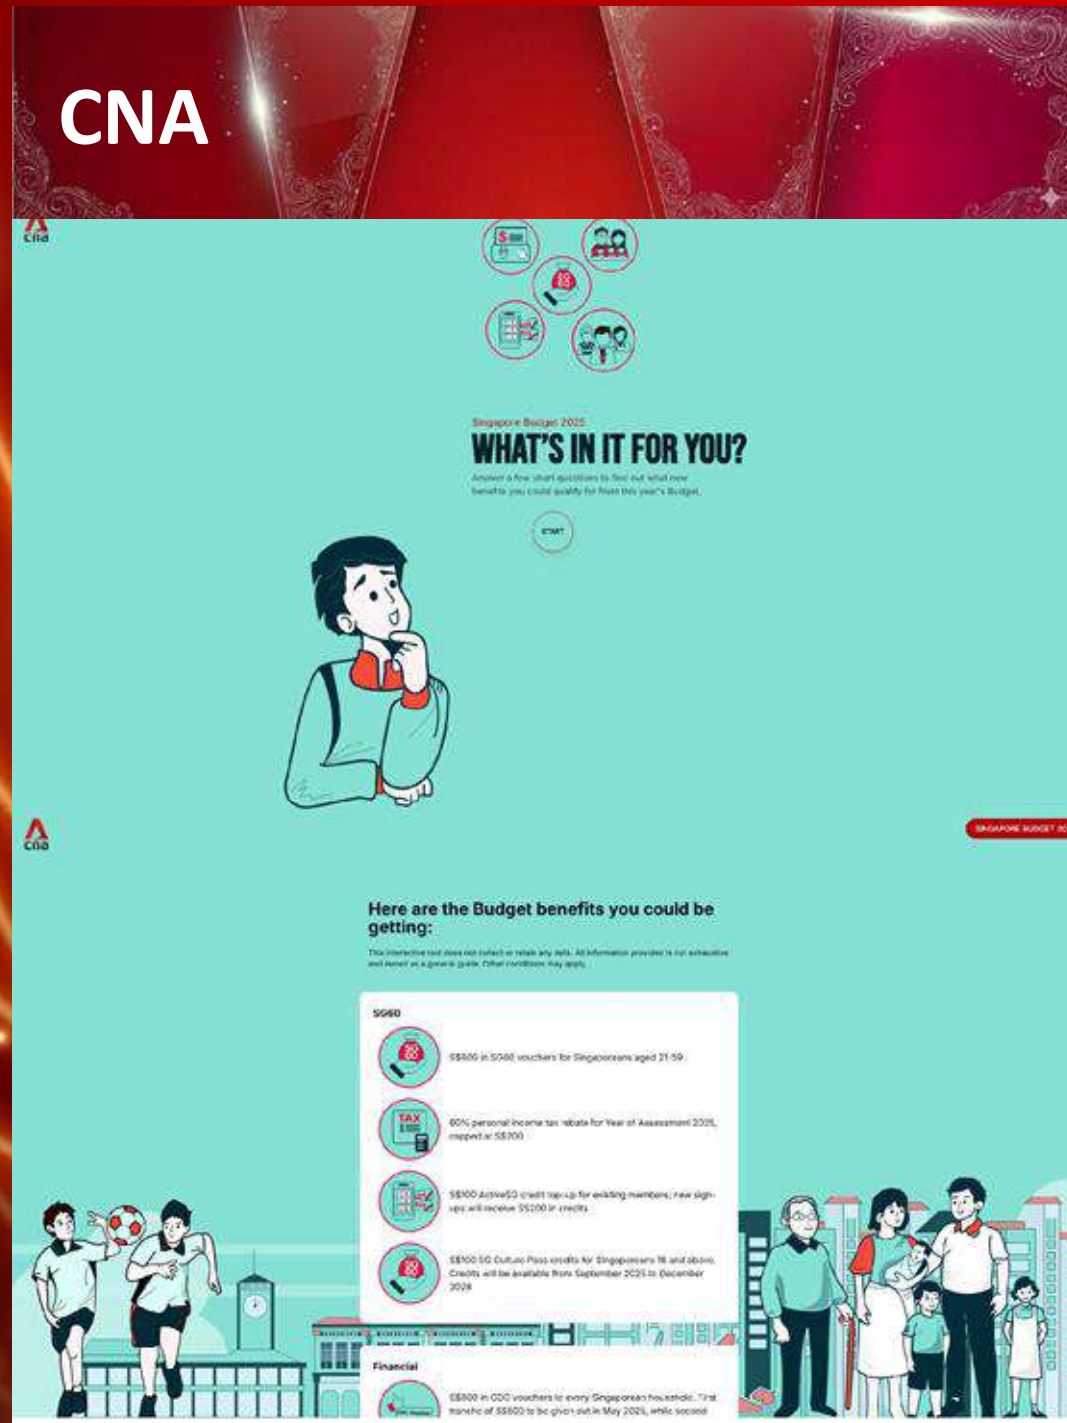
CNA

cna

Singapore Budget 2025

WHAT'S IN IT FOR YOU?

Answer a few short questions to find out what new benefits you could qualify for from this year's Budget.

START

cna

SINGAPORE BUDGET 20

Here are the Budget benefits you could be getting:

This interactive tool does not collect or retain any data. All information provided is not exhaustive and meant as a generic guide. Other conditions may apply.

SG60

S$600 in SG60 vouchers for Singaporeans aged 21-59.

TAX

60% personal income tax rebate for Year of Assessment 2025, capped at S$200

S$100 ActiveSG credit top-up for existing members; new sign-ups will receive S$200 in credits

S$100 SG Culture Pass credits for Singaporeans 18 and above. Credits will be available from September 2025 to December 2028

Financial

S$800 in CDC vouchers to every Singaporean household. First tranche of S$500 to be given out in May 2025, while second